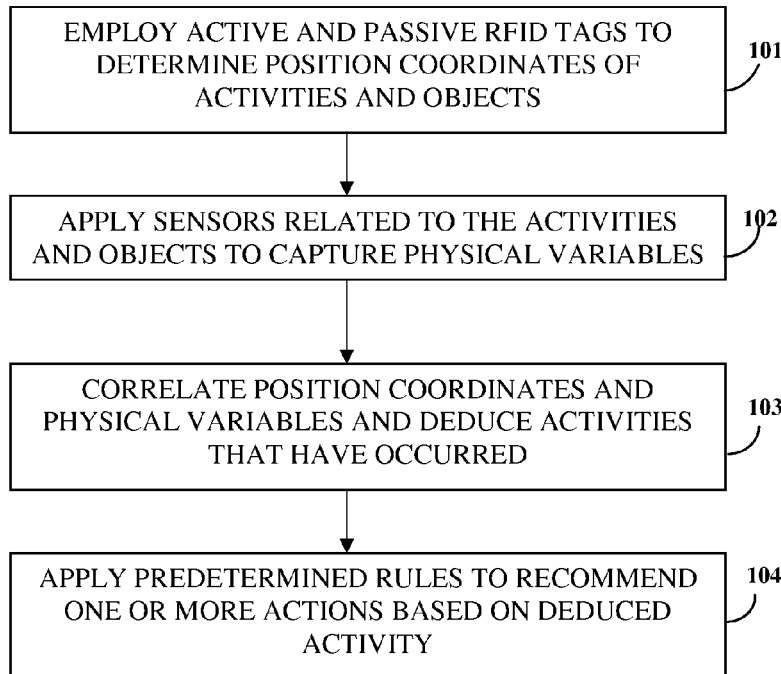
EMPLOY ACTIVE AND PASSIVE RFID TAGS TO DETERMINE POSITION COORDINATES OF ACTIVITIES AND OBJECTS

101

APPLY SENSORS RELATED TO THE ACTIVITIES AND OBJECTS TO CAPTURE PHYSICAL VARIABLES

102

CORRELATE POSITION COORDINATES AND PHYSICAL VARIABLES AND DEDUCE ACTIVITIES THAT HAVE OCCURRED

103

APPLY PREDETERMINED RULES TO RECOMMEND ONE OR MORE ACTIONS BASED ON DEDUCED ACTIVITY

104